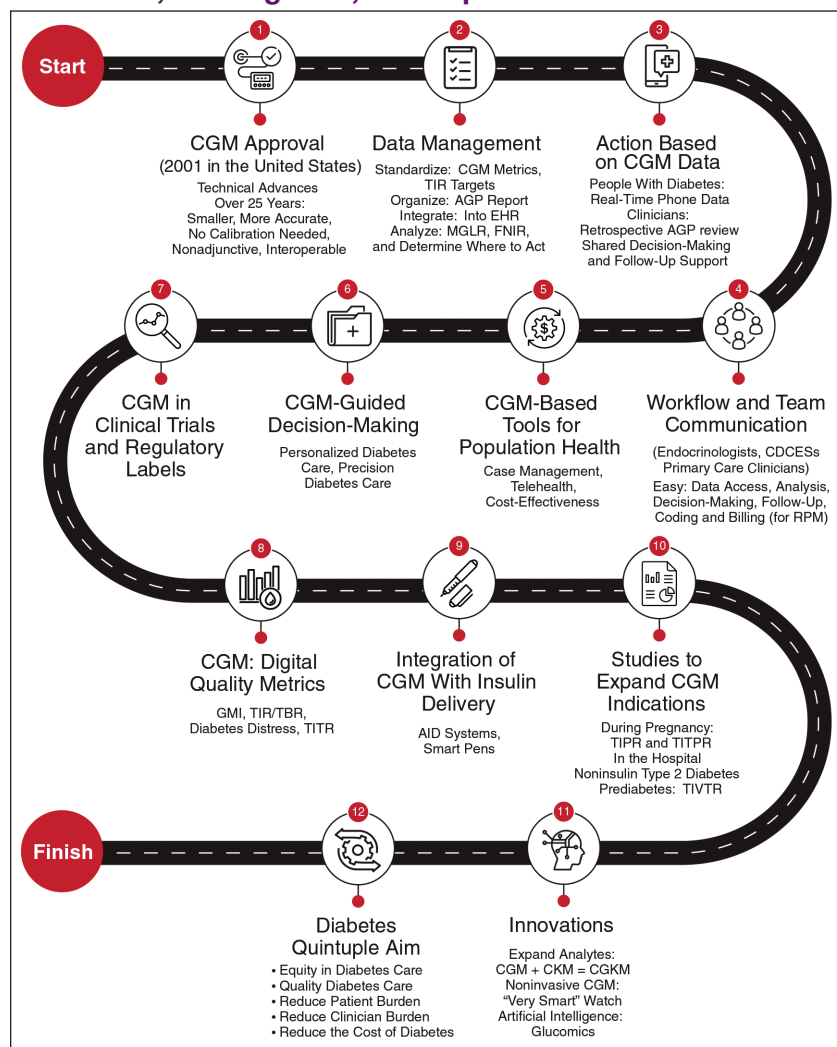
Start

1
CGM Approval
(2001 in the United States)
Technical Advances Over 25 Years: Smaller, More Accurate, No Calibration Needed, Nonadjunctive, Interoperable

2
Data Management
Standardize: CGM Metrics, TIR Targets
Organize: AGP Report
Integrate: Into EHR
Analyze: MGLR, FNIR, and Determine Where to Act

3
Action Based on CGM Data
People With Diabetes: Real-Time Phone Data
Clinicians: Retrospective AGP review
Shared Decision-Making and Follow-Up Support

7
CGM in Clinical Trials and Regulatory Labels

6
CGM-Guided Decision-Making
Personalized Diabetes Care, Precision Diabetes Care

5
CGM-Based Tools for Population Health
Case Management, Telehealth, Cost-Effectiveness

4
Workflow and Team Communication
(Endocrinologists, CDCESs Primary Care Clinicians)
Easy: Data Access, Analysis, Decision-Making, Follow-Up, Coding and Billing (for RPM)

8
CGM: Digital Quality Metrics
GMI, TIR/TBR, Diabetes Distress, TITR

9
Integration of CGM With Insulin Delivery
AID Systems, Smart Pens

10
Studies to Expand CGM Indications
During Pregnancy: TIPR and TITPR
In the Hospital
Noninsulin Type 2 Diabetes
Prediabetes: TIVTR

Finish

12
Diabetes Quintuple Aim
• Equity in Diabetes Care
• Quality Diabetes Care
• Reduce Patient Burden
• Reduce Clinician Burden
• Reduce the Cost of Diabetes

11
Innovations
Expand Analytes: CGM + CKM = CGKM
Noninvasive CGM: "Very Smart" Watch
Artificial Intelligence: Glucomics